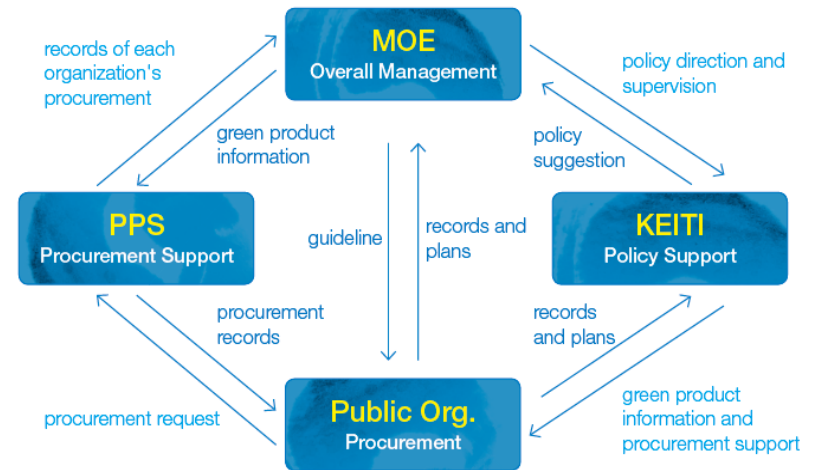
MOE
Overall Management

records of each organization's procurement

green product information

policy direction and supervision

policy suggestion

PPS
Procurement Support

guideline

records and plans

KEITI
Policy Support

procurement records

records and plans

Public Org.
Procurement

procurement request

green product information and procurement support